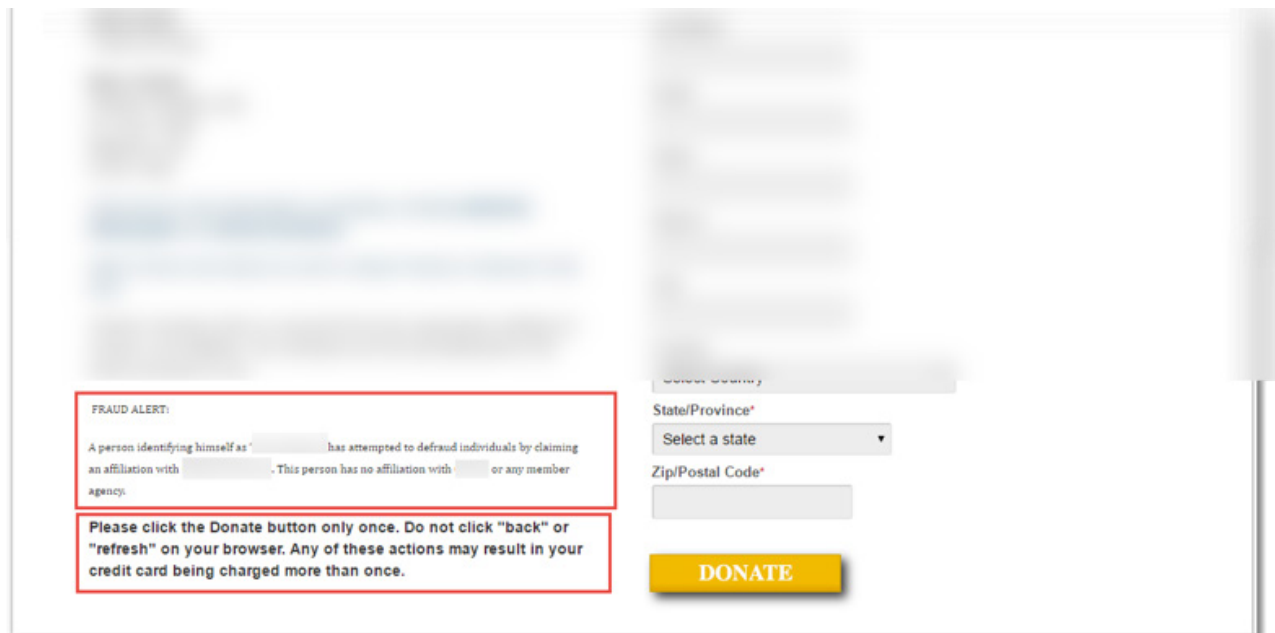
FRAUD ALERT:

A person identifying himself as '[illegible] has attempted to defraud individuals by claiming an affiliation with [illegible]. This person has no affiliation with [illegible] or any member agency.

Please click the Donate button only once. Do not click "back" or "refresh" on your browser. Any of these actions may result in your credit card being charged more than once.

State/Province*

Select a state

Zip/Postal Code*

DONATE